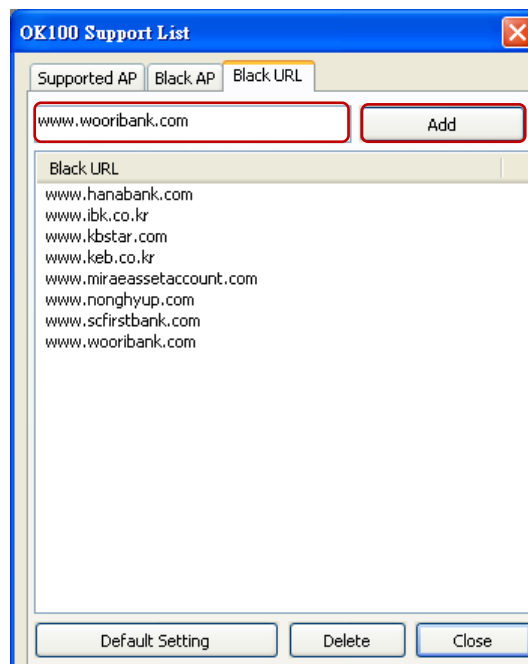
OK100 Support List

Supported AP | Black AP | Black URL

www.wooribank.com

Add

Black URL

www.hanabank.com
www.ibk.co.kr
www.kbstar.com
www.keb.co.kr
www.miraeassetaccount.com
www.nonghyup.com
www.scfirstbank.com
www.wooribank.com

Default Setting | Delete | Close